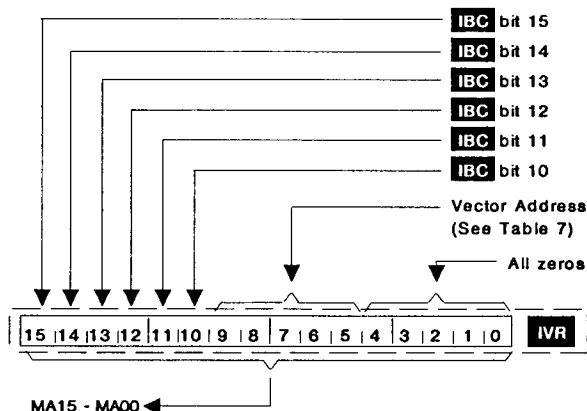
IBC bit 15
IBC bit 14
IBC bit 13
IBC bit 12
IBC bit 11
IBC bit 10
Vector Address
(See Table 7)
All zeros

| 15 | 14 | 13 | 12 | 11 | 10 | 9 | 8 | 7 | 6 | 5 | 4 | 3 | 2 | 1 | 0 |
|---|---|---|---|---|---|---|---|---|---|---|---|---|---|---|---|

IVR

MA15 - MA00